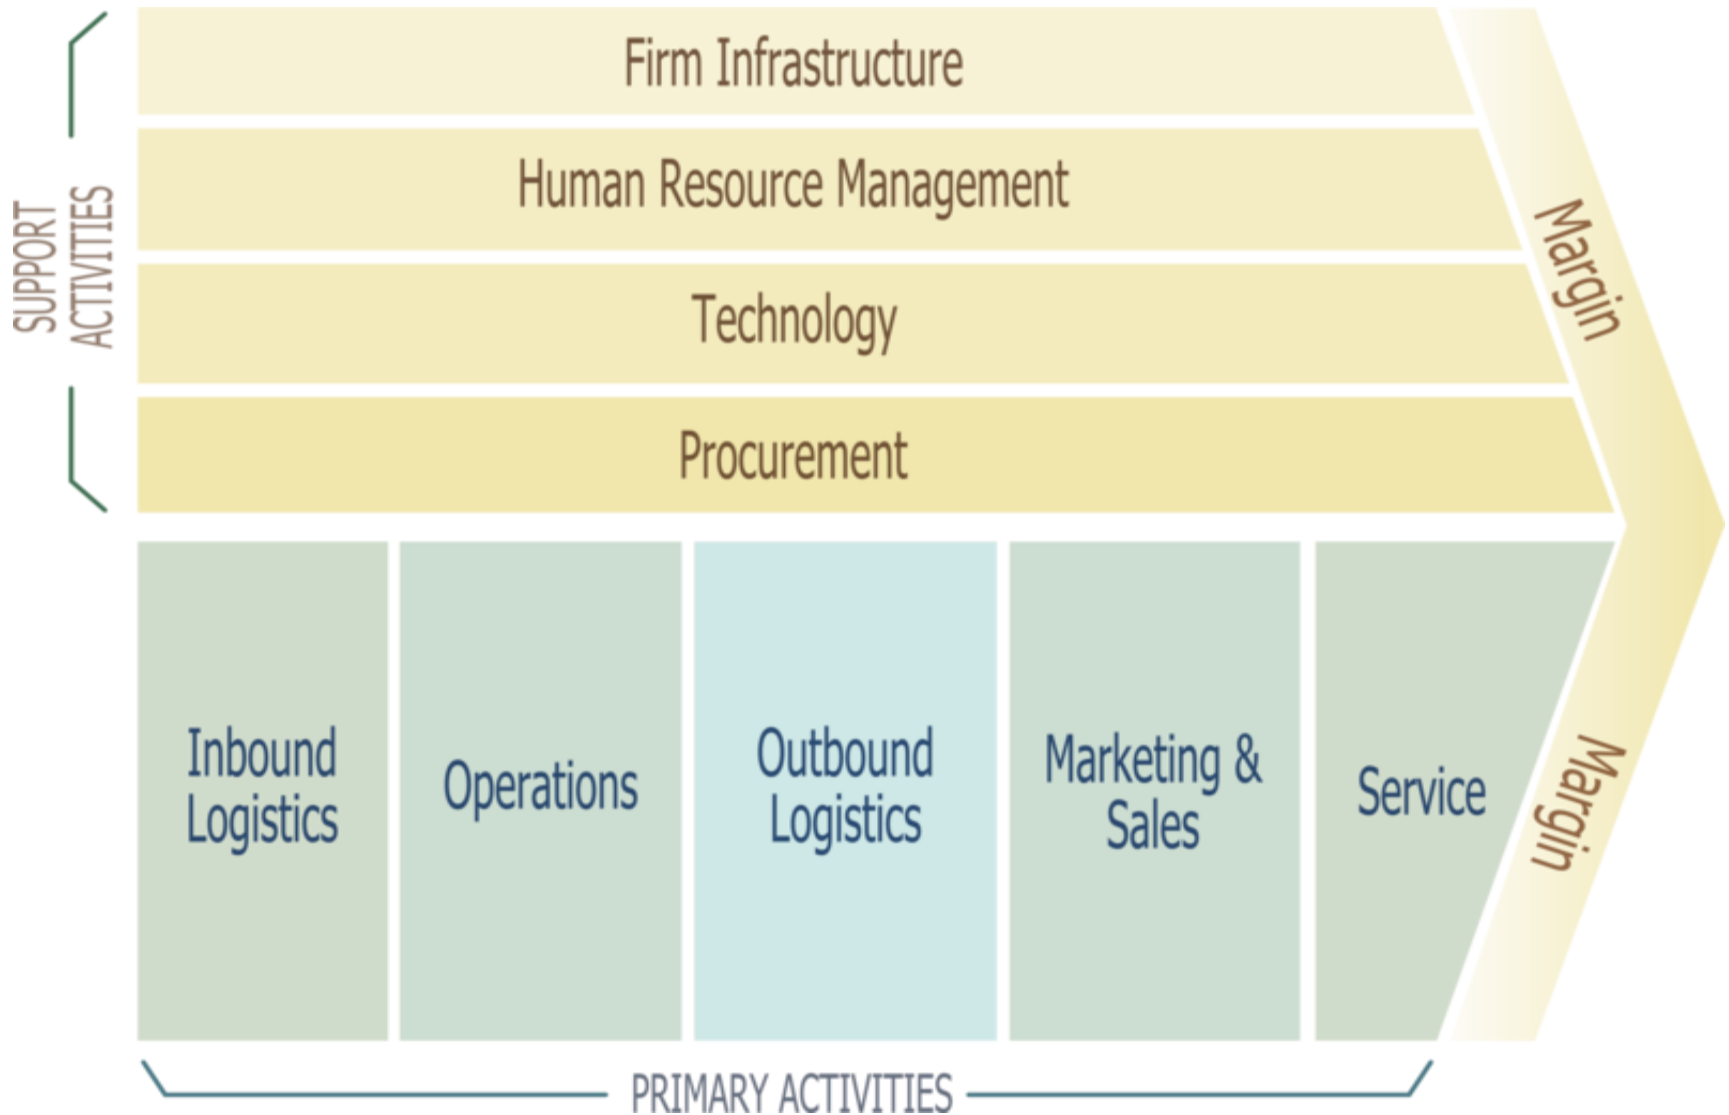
SUPPORT ACTIVITIES

Firm Infrastructure

Human Resource Management

Technology

Procurement

Margin

Inbound Logistics

Operations

Outbound Logistics

Marketing & Sales

Service

Margin

PRIMARY ACTIVITIES